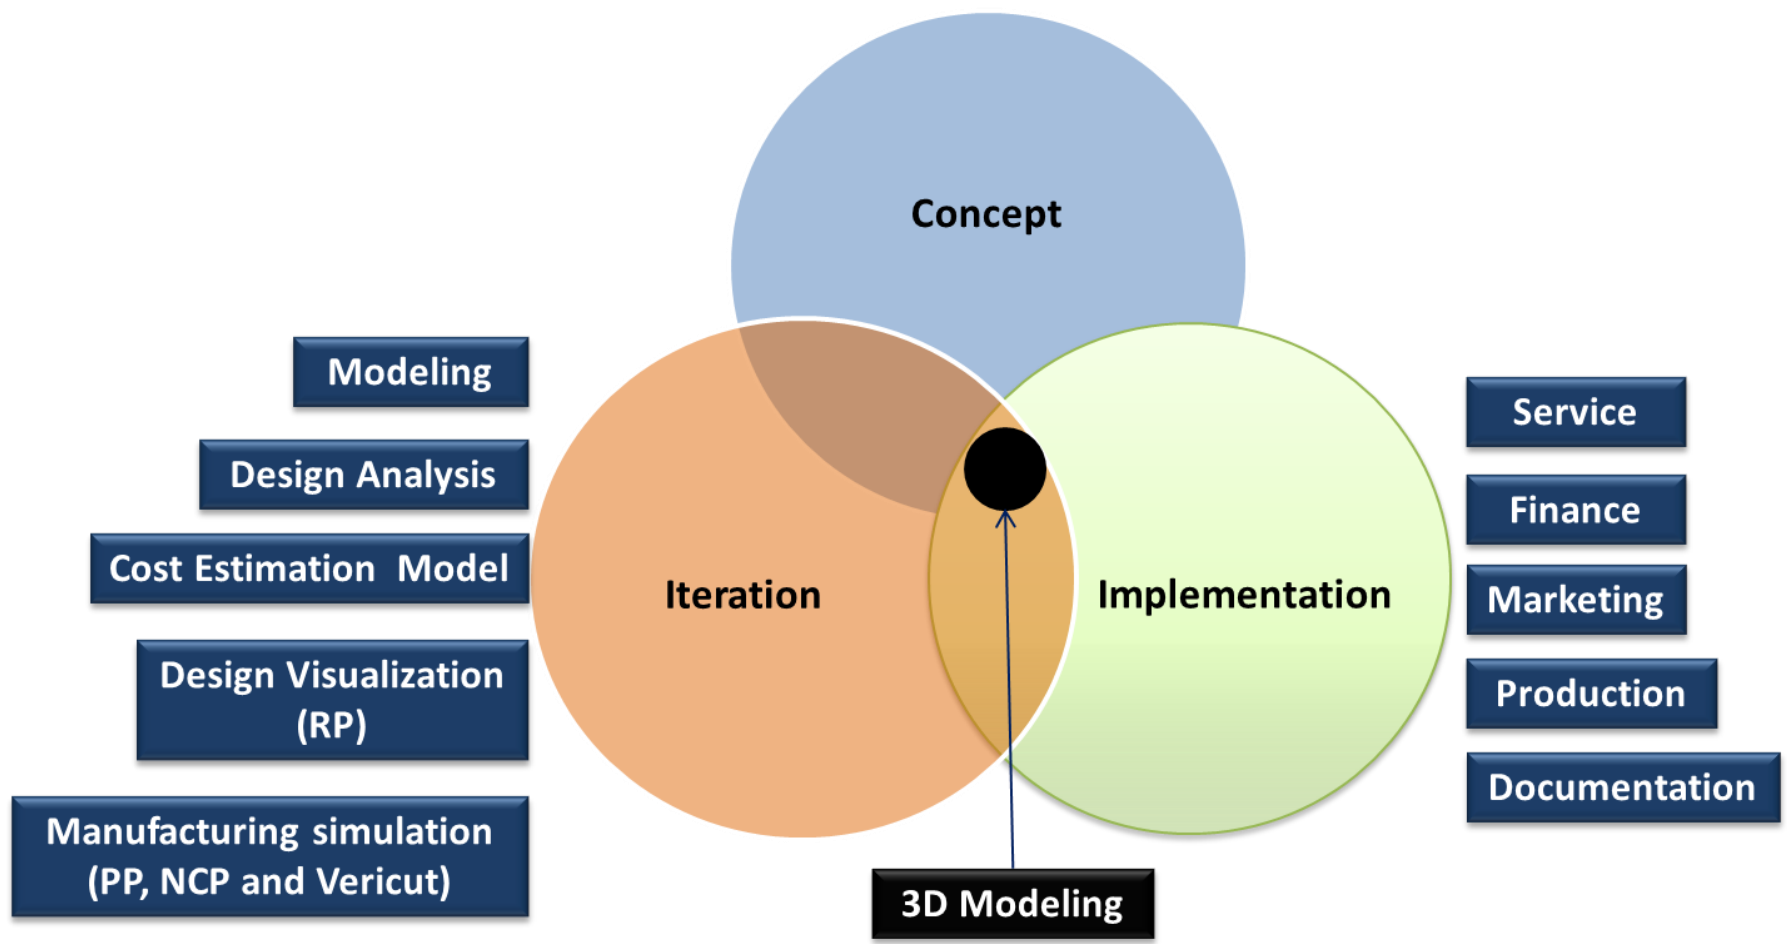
Concept

Modeling

Design Analysis

Cost Estimation Model

Design Visualization (RP)

Manufacturing simulation (PP, NCP and Vericut)

Iteration

Implementation

Service

Finance

Marketing

Production

Documentation

3D Modeling